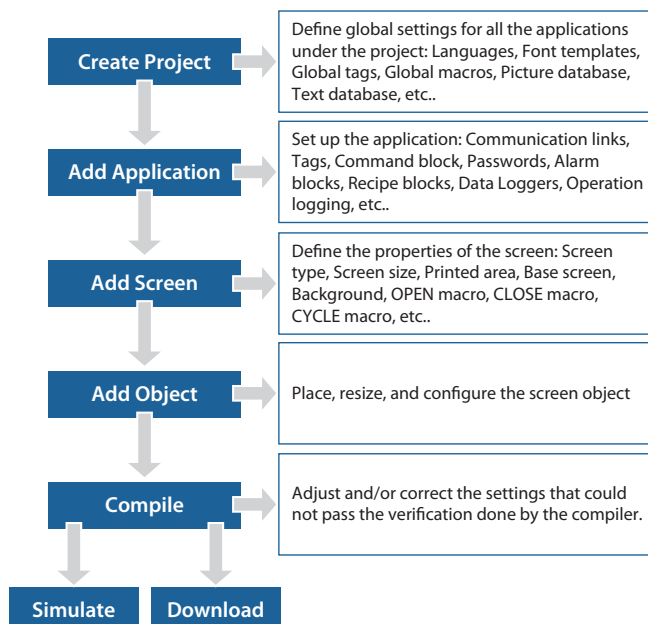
Create Project

Define global settings for all the applications under the project: Languages, Font templates, Global tags, Global macros, Picture database, Text database, etc..

Add Application

Set up the application: Communication links, Tags, Command block, Passwords, Alarm blocks, Recipe blocks, Data Loggers, Operation logging, etc..

Add Screen

Define the properties of the screen: Screen type, Screen size, Printed area, Base screen, Background, OPEN macro, CLOSE macro, CYCLE macro, etc..

Add Object

Place, resize, and configure the screen object

Compile

Adjust and/or correct the settings that could not pass the verification done by the compiler.

Simulate

Download